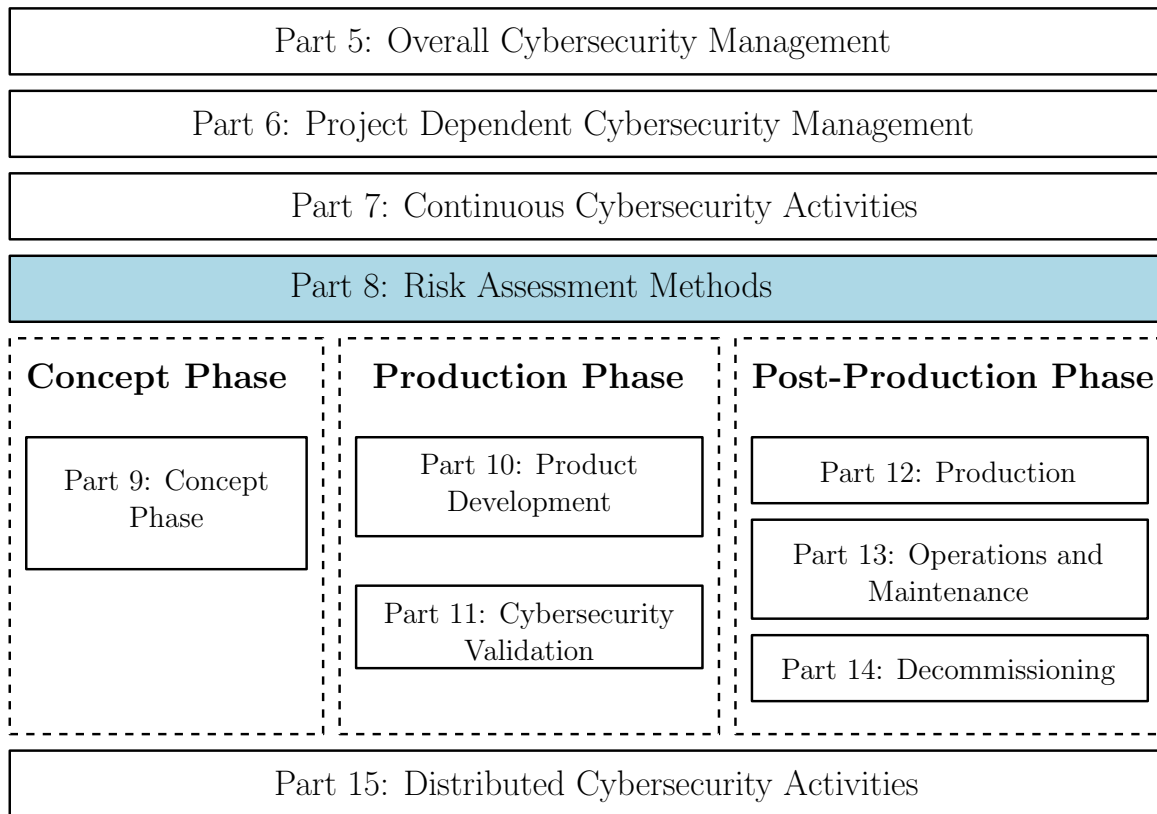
Part 5: Overall Cybersecurity Management

Part 6: Project Dependent Cybersecurity Management

Part 7: Continuous Cybersecurity Activities

Part 8: Risk Assessment Methods

Concept Phase

Part 9: Concept Phase

Production Phase

Part 10: Product Development

Part 11: Cybersecurity Validation

Post-Production Phase

Part 12: Production

Part 13: Operations and Maintenance

Part 14: Decommissioning

Part 15: Distributed Cybersecurity Activities